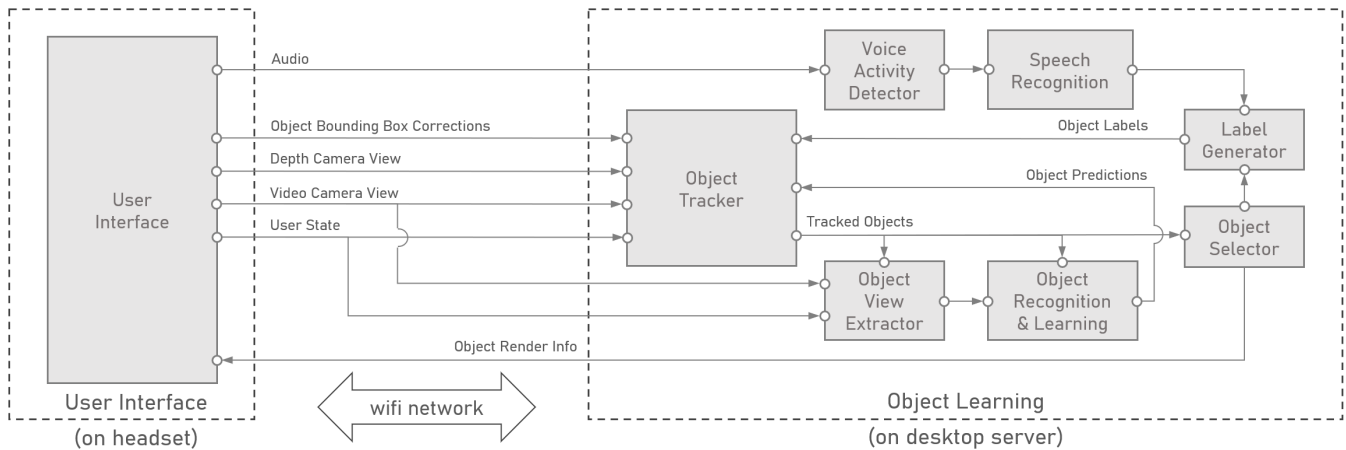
User Interface

Audio

Object Bounding Box Corrections

Depth Camera View

Video Camera View

User State

Object Render Info

User Interface

(on headset)

wifi network

Voice Activity Detector

Speech Recognition

Object Labels

Label Generator

Object Tracker

Object Predictions

Tracked Objects

Object Selector

Object View Extractor

Object Recognition & Learning

Object Learning

(on desktop server)